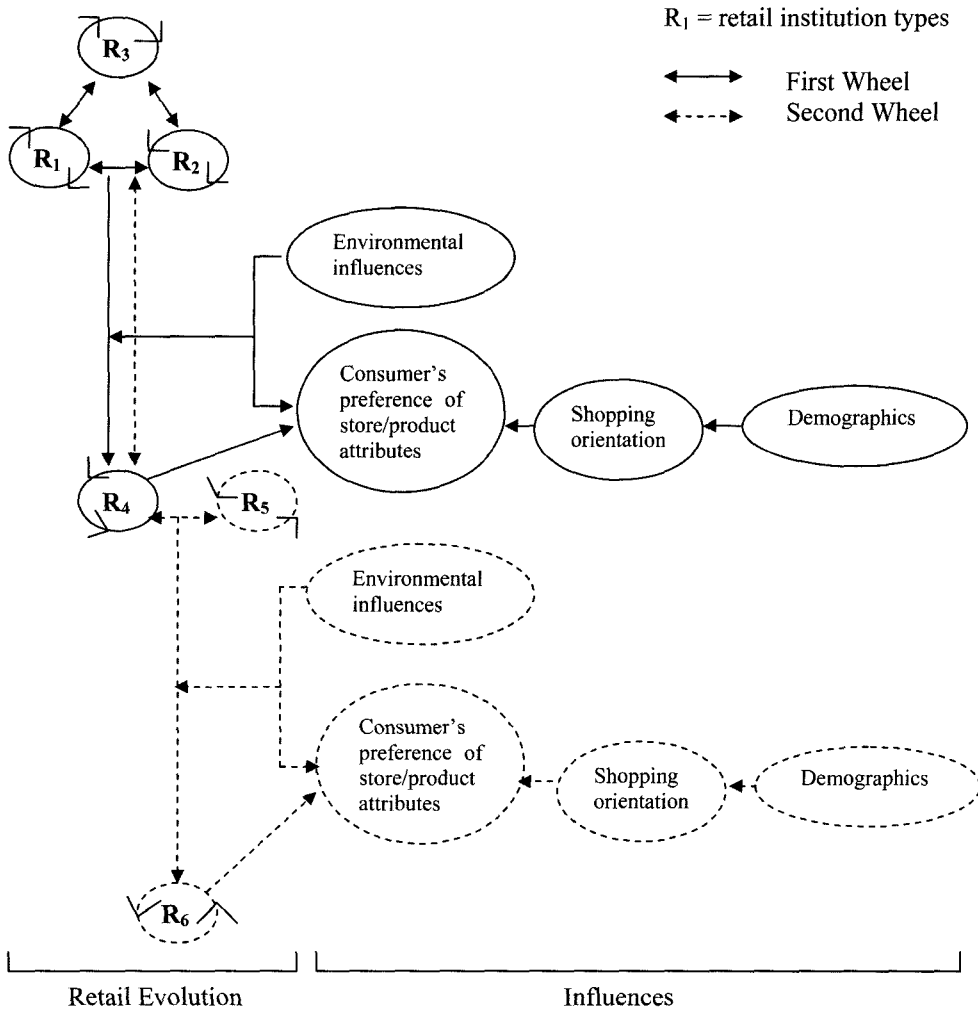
$R_1$ = retail institution types

First Wheel

Second Wheel

$R_3$

$R_1$

$R_2$

Environmental influences

Consumer's preference of store/product attributes

Shopping orientation

Demographics

$R_4$

$R_5$

Environmental influences

Consumer's preference of store/product attributes

Shopping orientation

Demographics

$R_6$

Retail Evolution

Influences